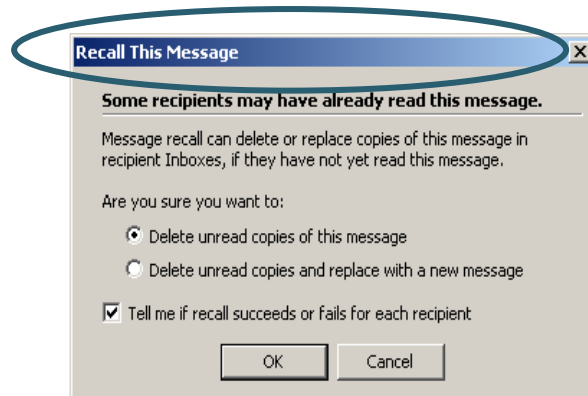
Recall This Message

Some recipients may have already read this message.

Message recall can delete or replace copies of this message in recipient Inboxes, if they have not yet read this message.

Are you sure you want to:

Delete unread copies of this message

Delete unread copies and replace with a new message

Tell me if recall succeeds or fails for each recipient

OK

Cancel